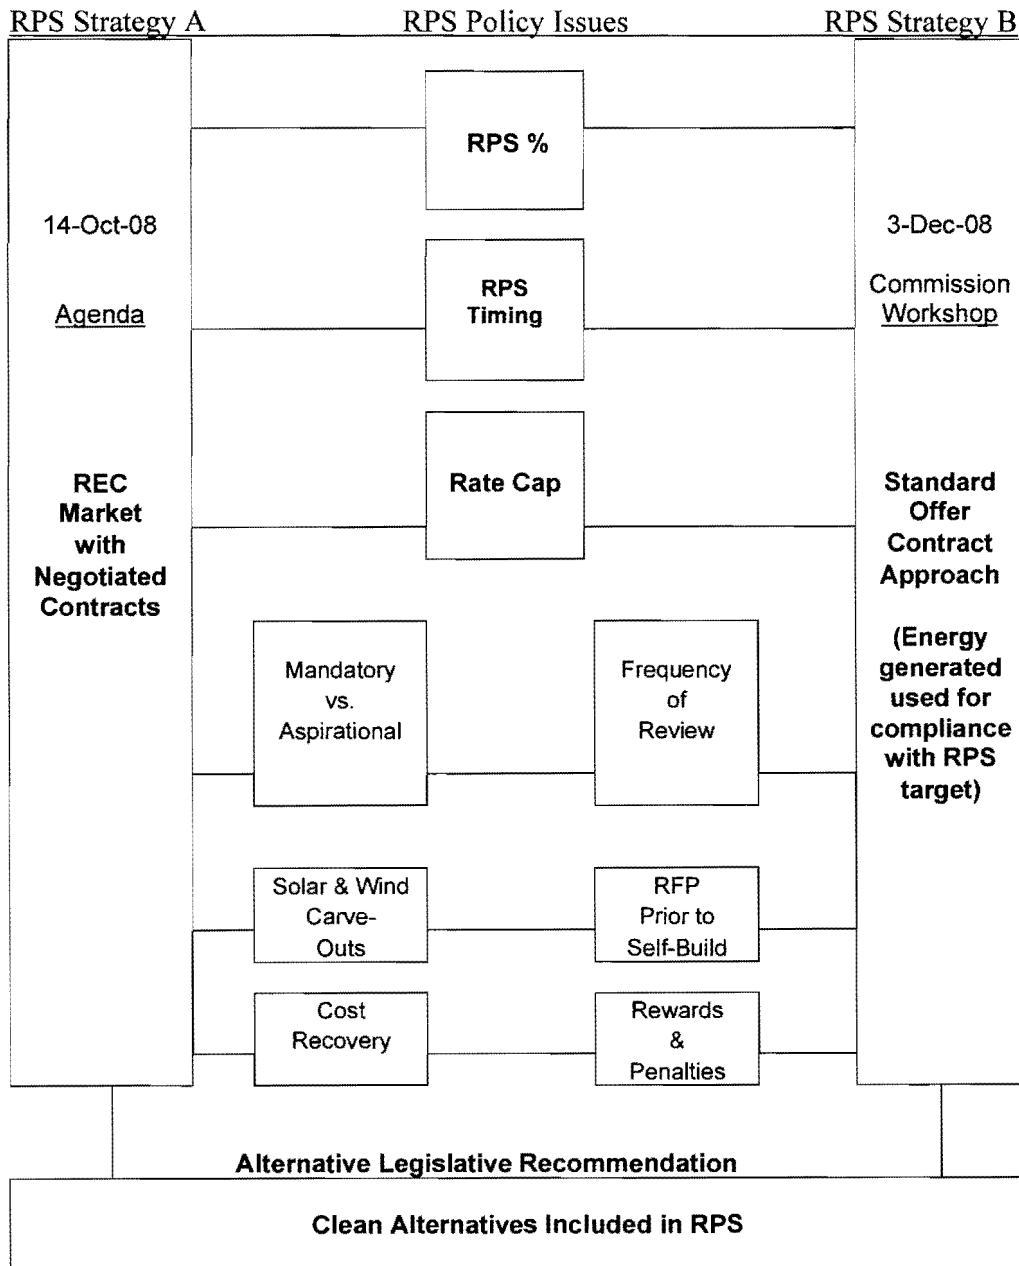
RPS Strategy A

RPS Policy Issues

RPS Strategy B

14-Oct-08

Agenda

REC Market with Negotiated Contracts

RPS %

RPS Timing

Rate Cap

Mandatory vs. Aspirational

Frequency of Review

Solar & Wind Carve-Outs

RFP Prior to Self-Build

Cost Recovery

Rewards & Penalties

3-Dec-08

Commission Workshop

Standard Offer Contract Approach

(Energy generated used for compliance with RPS target)

Alternative Legislative Recommendation

Clean Alternatives Included in RPS